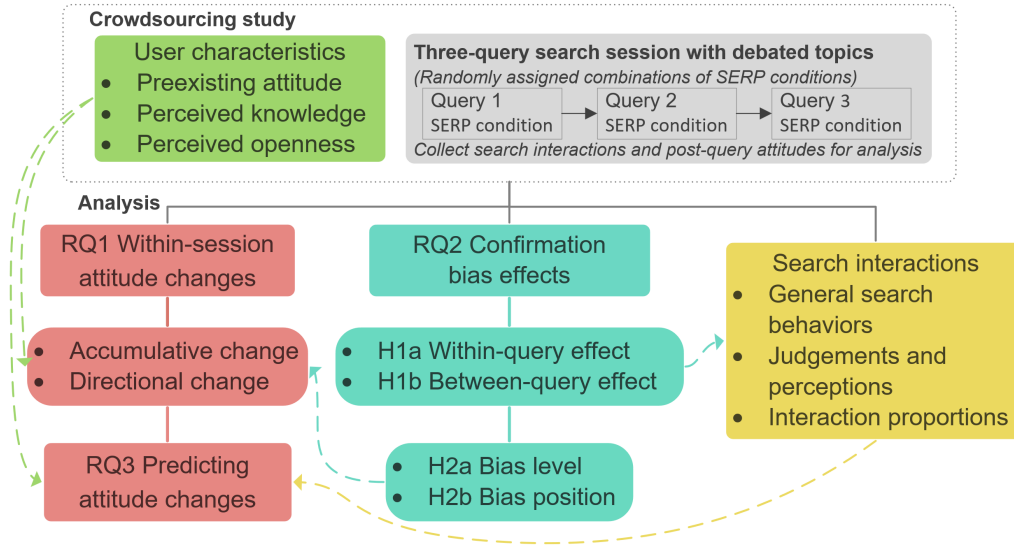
Crowdsourcing study

User characteristics
- Preexisting attitude
- Perceived knowledge
- Perceived openness

Three-query search session with debated topics
(Randomly assigned combinations of SERP conditions)

Query 1 SERP condition

Query 2 SERP condition

Query 3 SERP condition

Collect search interactions and post-query attitudes for analysis

Analysis

RQ1 Within-session attitude changes

- Accumulative change
- Directional change

RQ3 Predicting attitude changes

RQ2 Confirmation bias effects

- H1a Within-query effect
- H1b Between-query effect

- H2a Bias level
- H2b Bias position

Search interactions
- General search behaviors
- Judgements and perceptions
- Interaction proportions